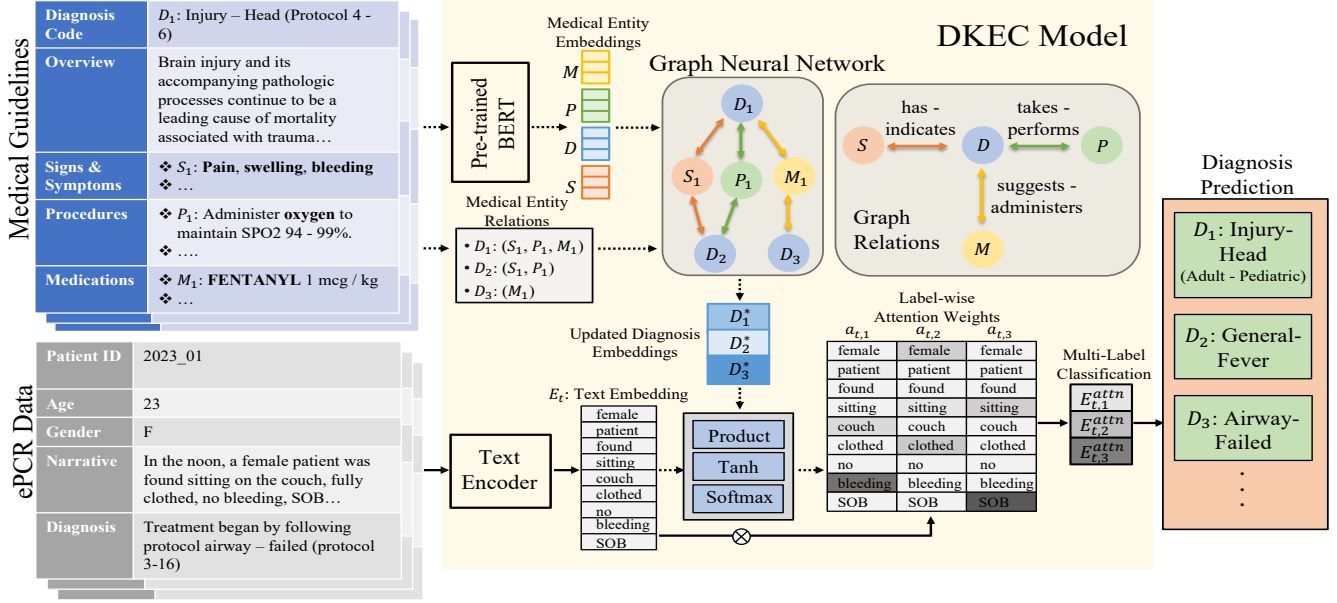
Medical Guidelines

| Diagnosis Code | $D_1$: Injury – Head (Protocol 4 - 6) |
|---|---|
| Overview | Brain injury and its accompanying pathologic processes continue to be a leading cause of mortality associated with trauma… |
| Signs & Symptoms | ❖ $S_1$: **Pain**, **swelling**, **bleeding** ❖ … |
| Procedures | ❖ $P_1$: Administer **oxygen** to maintain SPO2 94 - 99%. ❖ …. |
| Medications | ❖ $M_1$: **FENTANYL** 1 mcg / kg ❖ … |

ePCR Data

| Patient ID | 2023_01 |
|---|---|
| Age | 23 |
| Gender | F |
| Narrative | In the noon, a female patient was found sitting on the couch, fully clothed, no bleeding, SOB… |
| Diagnosis | Treatment began by following protocol airway – failed (protocol 3-16) |

DKEC Model

Pre-trained BERT

Medical Entity Embeddings
$M$
$P$
$D$
$S$

Medical Entity Relations
• $D_1$: $(S_1, P_1, M_1)$
• $D_2$: $(S_1, P_1)$
• $D_3$: $(M_1)$

Graph Neural Network
$D_1$
$S_1$
$P_1$
$M_1$
$D_2$
$D_3$

has - indicates
takes - performs
$S$
$D$
$P$
suggests - administers
Graph Relations
$M$

Updated Diagnosis Embeddings
$D_1^*$
$D_2^*$
$D_3^*$

Text Encoder

$E_t$: Text Embedding
female
patient
found
sitting
couch
clothed
no
bleeding
SOB

Product
Tanh
Softmax

Label-wise Attention Weights

| $a_{t,1}$ | $a_{t,2}$ | $a_{t,3}$ |
|---|---|---|
| female | female | female |
| patient | patient | patient |
| found | found | found |
| sitting | sitting | sitting |
| couch | couch | couch |
| clothed | clothed | clothed |
| no | no | no |
| bleeding | bleeding | bleeding |
| SOB | SOB | SOB |

Multi-Label Classification
$E_{t,1}^{attn}$
$E_{t,2}^{attn}$
$E_{t,3}^{attn}$

Diagnosis Prediction
$D_1$: Injury-Head (Adult - Pediatric)
$D_2$: General-Fever
$D_3$: Airway-Failed
.
.
.